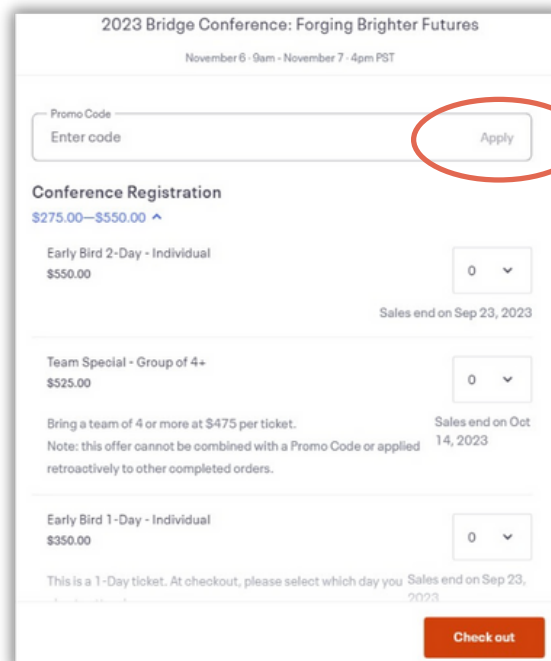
2023 Bridge Conference: Forging Brighter Futures

November 6 · 9am - November 7 · 4pm PST

Promo Code
Enter code
Apply

Conference Registration
$275.00—$550.00

Early Bird 2-Day - Individual
$550.00
0
Sales end on Sep 23, 2023

Team Special - Group of 4+
$525.00
0
Bring a team of 4 or more at $475 per ticket.
Note: this offer cannot be combined with a Promo Code or applied retroactively to other completed orders.
Sales end on Oct 14, 2023

Early Bird 1-Day - Individual
$350.00
0
This is a 1-Day ticket. At checkout, please select which day you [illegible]
Sales end on Sep 23, 2023

Check out